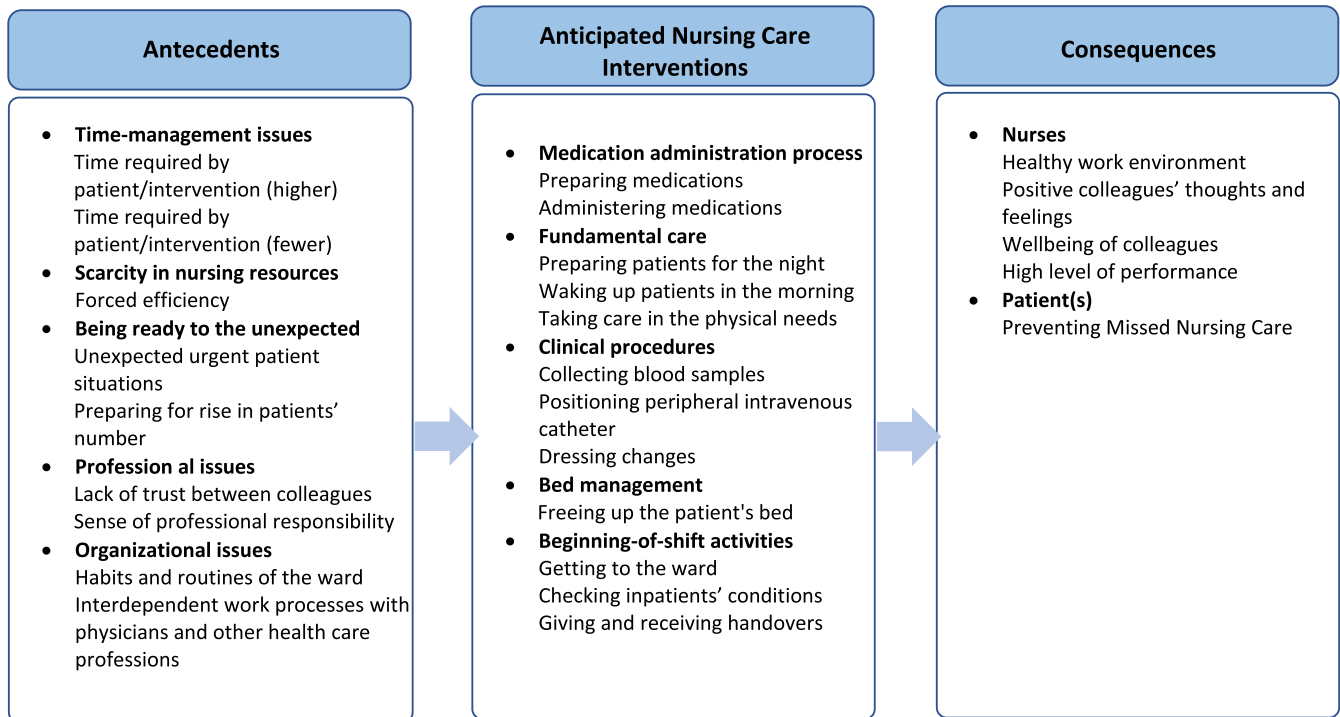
Antecedents

- **Time-management issues**
Time required by patient/intervention (higher)
Time required by patient/intervention (fewer)
- **Scarcity in nursing resources**
Forced efficiency
- **Being ready to the unexpected**
Unexpected urgent patient situations
Preparing for rise in patients' number
- **Profession al issues**
Lack of trust between colleagues
Sense of professional responsibility
- **Organizational issues**
Habits and routines of the ward
Interdependent work processes with physicians and other health care professions

Anticipated Nursing Care Interventions

- **Medication administration process**
Preparing medications
Administering medications
- **Fundamental care**
Preparing patients for the night
Waking up patients in the morning
Taking care in the physical needs
- **Clinical procedures**
Collecting blood samples
Positioning peripheral intravenous catheter
Dressing changes
- **Bed management**
Freeing up the patient's bed
- **Beginning-of-shift activities**
Getting to the ward
Checking inpatients' conditions
Giving and receiving handovers

Consequences

- **Nurses**
Healthy work environment
Positive colleagues' thoughts and feelings
Wellbeing of colleagues
High level of performance
- **Patient(s)**
Preventing Missed Nursing Care